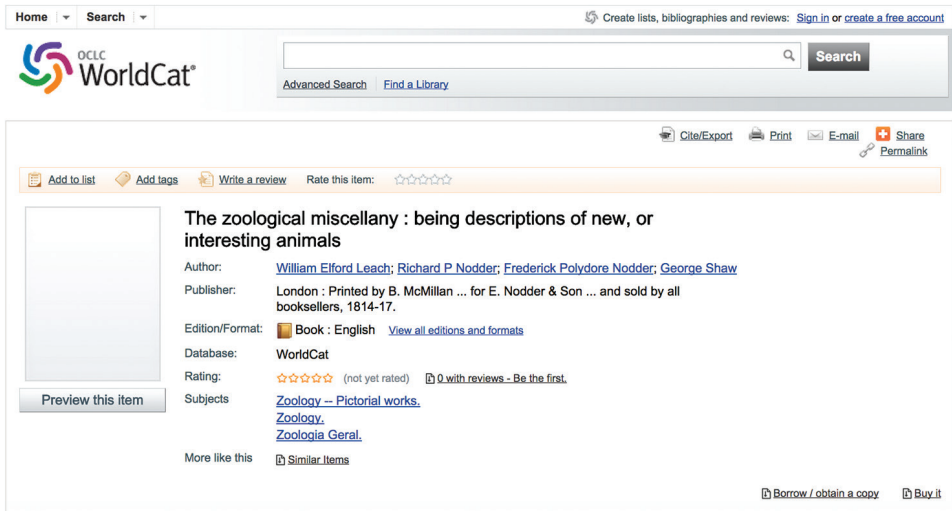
Home Search

Create lists, bibliographies and reviews: Sign in or create a free account

OCLC WorldCat®

Search

Advanced Search Find a Library

Cite/Export Print E-mail Share Permalink

Add to list Add tags Write a review Rate this item:

The zoological miscellany : being descriptions of new, or interesting animals

Author: William Elford Leach; Richard P Nodder; Frederick Polydore Nodder; George Shaw

Publisher: London : Printed by B. McMillan ... for E. Nodder & Son ... and sold by all booksellers, 1814-17.

Edition/Format: Book : English View all editions and formats

Database: WorldCat

Rating: (not yet rated) 0 with reviews - Be the first.

Preview this item

Subjects Zoology -- Pictorial works. Zoology. Zoologia Geral.

More like this Similar Items

Borrow / obtain a copy Buy it